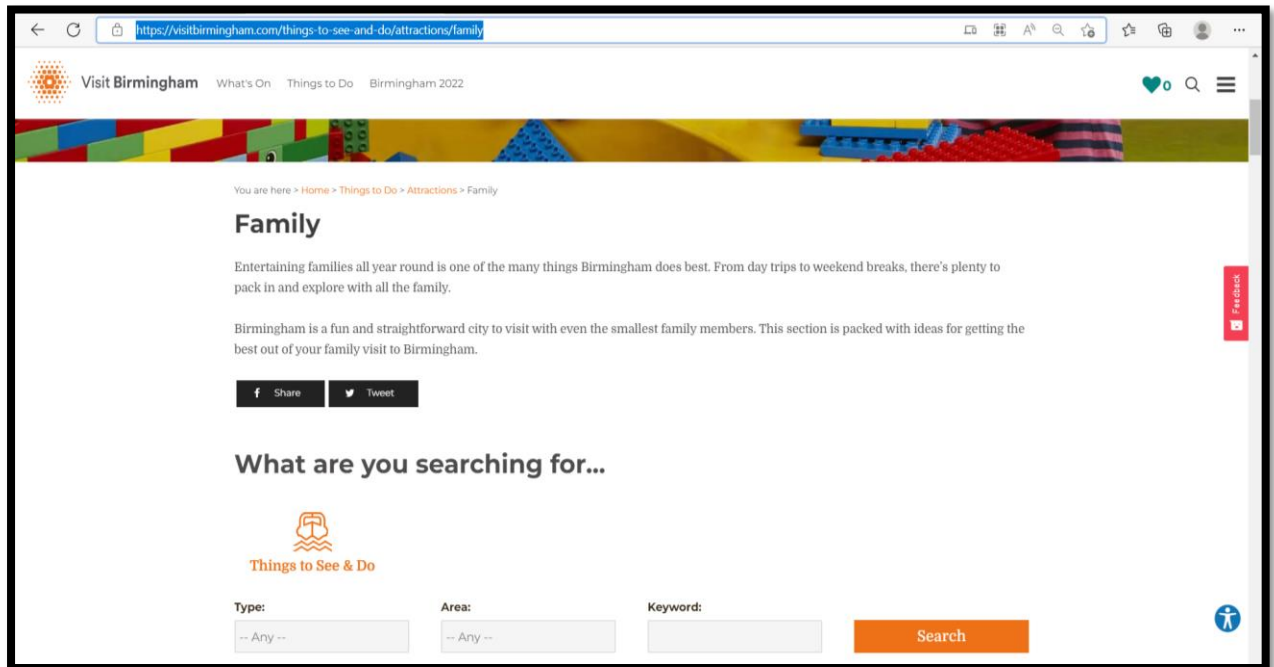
https://visitbirmingham.com/things-to-see-and-do/attractions/family

Visit Birmingham What's On Things to Do Birmingham 2022

0

You are here > Home > Things to Do > Attractions > Family

Family

Entertaining families all year round is one of the many things Birmingham does best. From day trips to weekend breaks, there's plenty to pack in and explore with all the family.

Birmingham is a fun and straightforward city to visit with even the smallest family members. This section is packed with ideas for getting the best out of your family visit to Birmingham.

Share Tweet

Feedback

What are you searching for...

Things to See & Do

Type: -- Any --

Area: -- Any --

Keyword:

Search